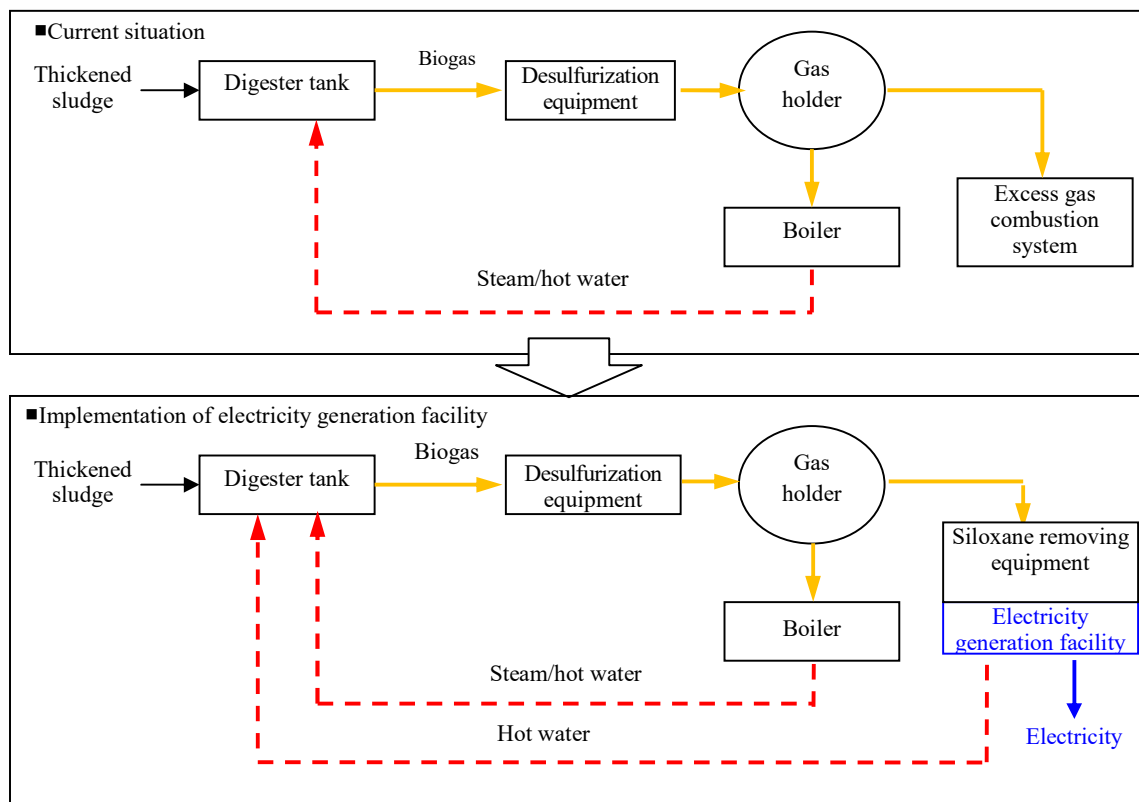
■Current situation

Thickened sludge

Digester tank

Biogas

Desulfurization equipment

Gas holder

Excess gas combustion system

Boiler

Steam/hot water

■Implementation of electricity generation facility

Thickened sludge

Digester tank

Biogas

Desulfurization equipment

Gas holder

Siloxane removing equipment

Electricity generation facility

Boiler

Steam/hot water

Hot water

Electricity